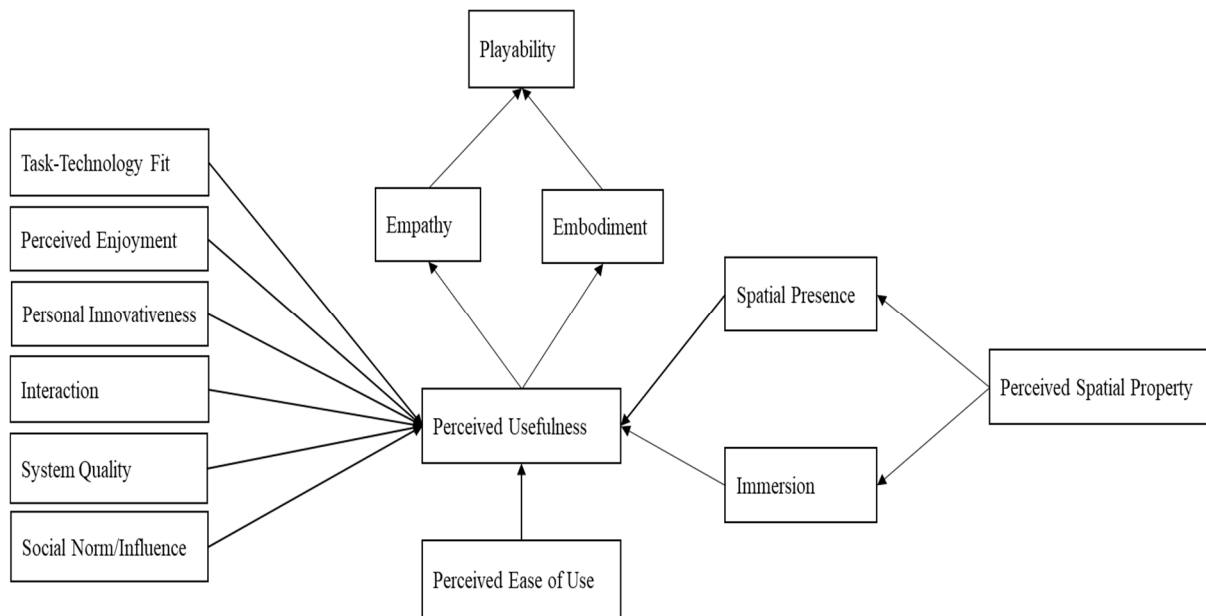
Playability

Task-Technology Fit

Perceived Enjoyment

Personal Innovativeness

Interaction

System Quality

Social Norm/Influence

Empathy

Embodiment

Perceived Usefulness

Perceived Ease of Use

Spatial Presence

Immersion

Perceived Spatial Property